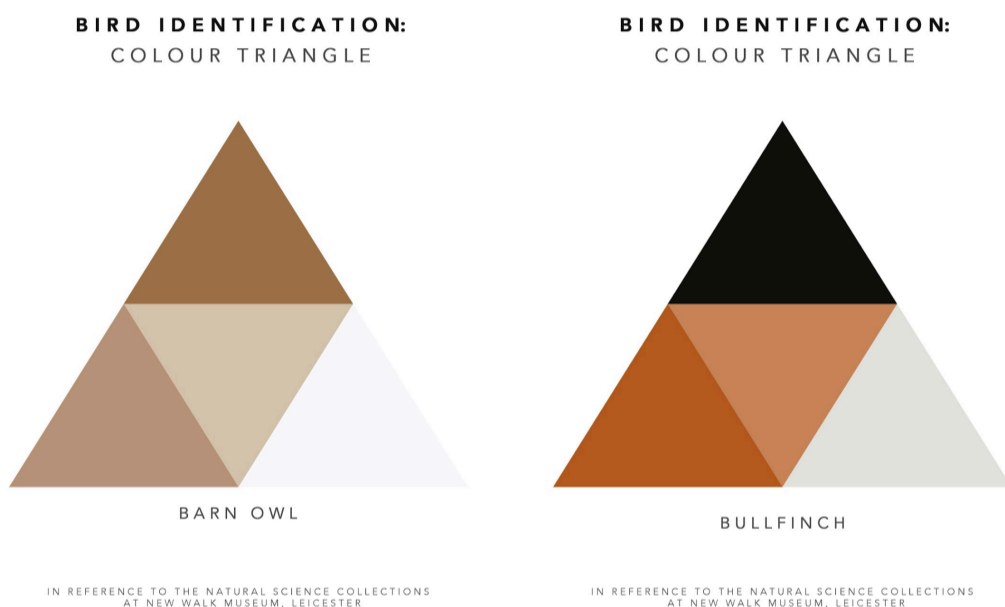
BIRD IDENTIFICATION:
COLOUR TRIANGLE

BARN OWL

IN REFERENCE TO THE NATURAL SCIENCE COLLECTIONS AT NEW WALK MUSEUM, LEICESTER

BIRD IDENTIFICATION:
COLOUR TRIANGLE

BULLFINCH

IN REFERENCE TO THE NATURAL SCIENCE COLLECTIONS AT NEW WALK MUSEUM, LEICESTER